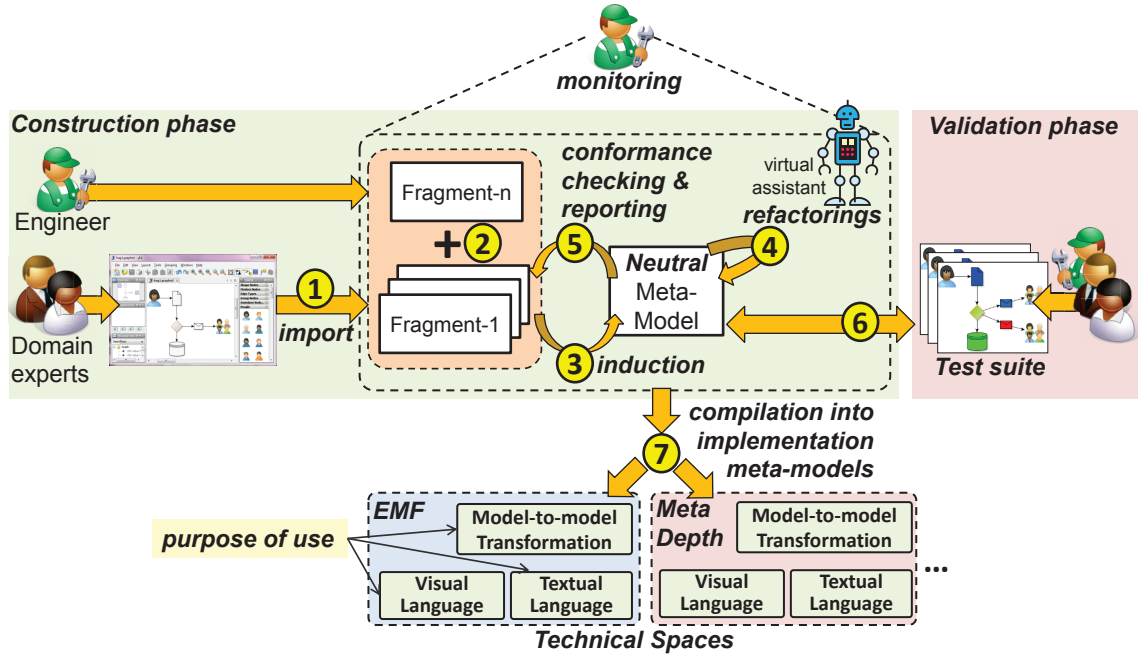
monitoring

Construction phase

Validation phase

conformance checking & reporting

virtual assistant

refactorings

Engineer

Fragment-n

+ 2

5

4

Neutral Meta-Model

1

Domain experts

import

Fragment-1

3

induction

6

Test suite

compilation into implementation meta-models

7

EMF

Model-to-model Transformation

Meta Depth

Model-to-model Transformation

purpose of use

Visual Language

Textual Language

Visual Language

Textual Language

...

Technical Spaces